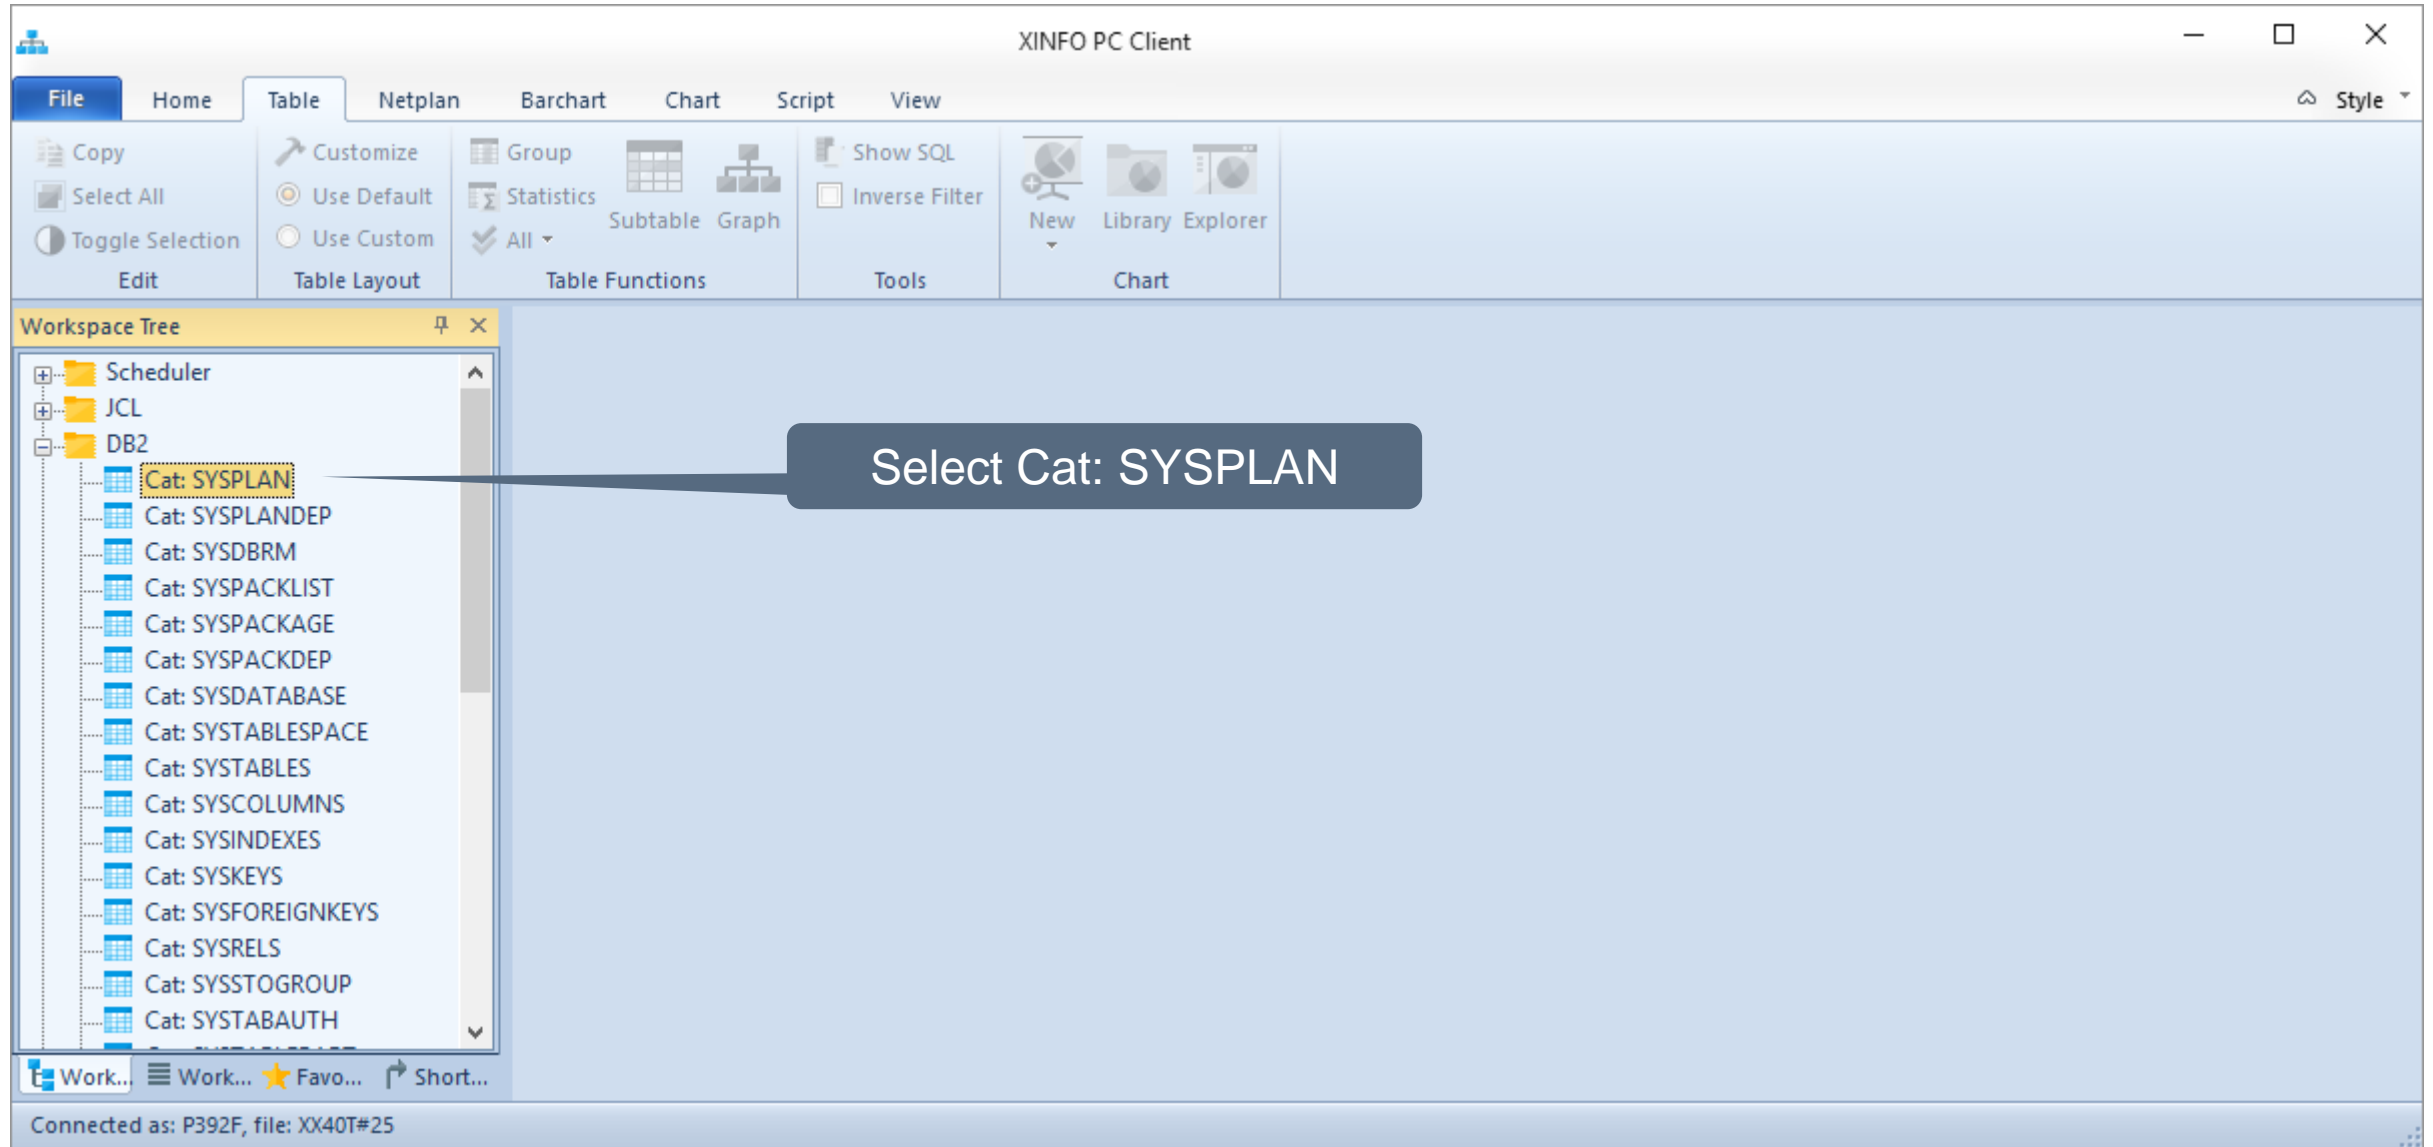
XINFO PC Client

File Home Table Netplan Barchart Chart Script View Style

Copy
Select All
Toggle Selection
Edit

Customize
Use Default
Use Custom
Table Layout

Group
Statistics
All
Subtable Graph
Table Functions

Show SQL
Inverse Filter
Tools

New Library Explorer
Chart

Workspace Tree

Scheduler
JCL
DB2
Cat: SYSPLAN
Cat: SYSPLANDEP
Cat: SYSDBRM
Cat: SYSPACKLIST
Cat: SYSPACKAGE
Cat: SYSPACKDEP
Cat: SYSDATABASE
Cat: SYSTABLESPACE
Cat: SYSTABLES
Cat: SYSCOLUMNS
Cat: SYSINDEXES
Cat: SYSKEYS
Cat: SYSFOREIGNKEYS
Cat: SYSRELS
Cat: SYSSTOGROUP
Cat: SYSTABAUTH

Select Cat: SYSPLAN

Work... Work... Favo... Short...

Connected as: P392F, file: XX40T#25